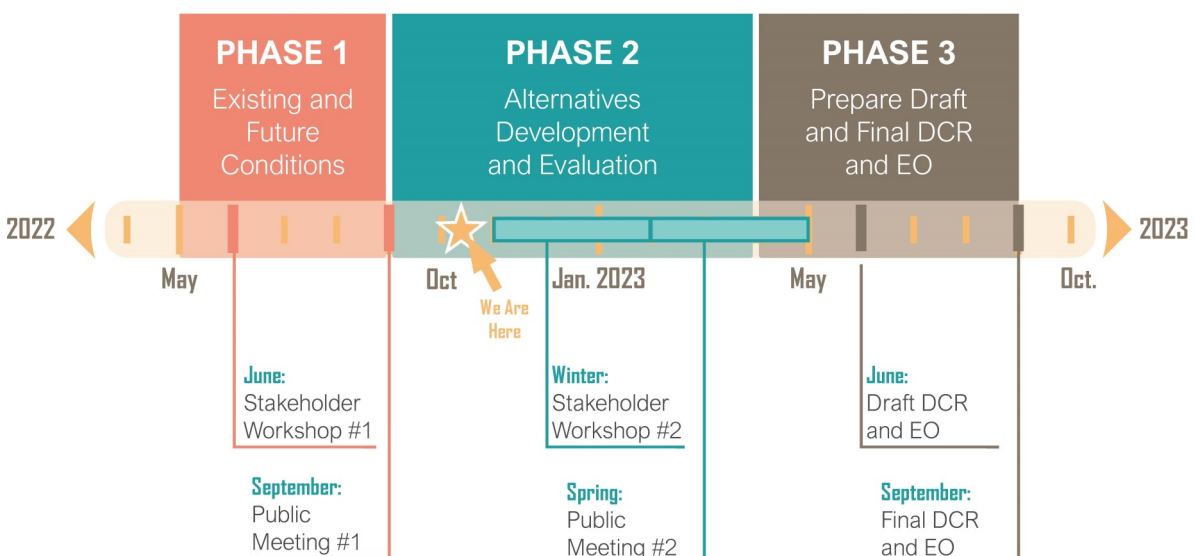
PHASE 1
Existing and Future Conditions

PHASE 2
Alternatives Development and Evaluation

PHASE 3
Prepare Draft and Final DCR and EO

2022

2023

May

Oct

Jan. 2023

May

Oct.

We Are Here

June:
Stakeholder Workshop #1

September:
Public Meeting #1

Winter:
Stakeholder Workshop #2

Spring:
Public Meeting #2

June:
Draft DCR and EO

September:
Final DCR and EO